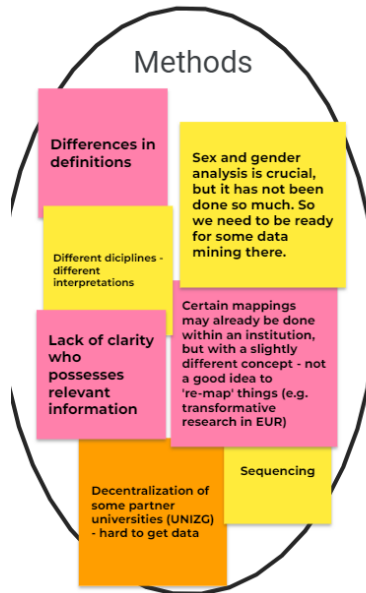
Methods

Differences in definitions

Sex and gender analysis is crucial, but it has not been done so much. So we need to be ready for some data mining there.

Different diciplines - different interpretations

Certain mappings may already be done within an institution, but with a slightly different concept - not a good idea to 're-map' things (e.g. transformative research in EUR)

Lack of clarity who possesses relevant information

Sequencing

Decentralization of some partner universities (UNIZG) - hard to get data